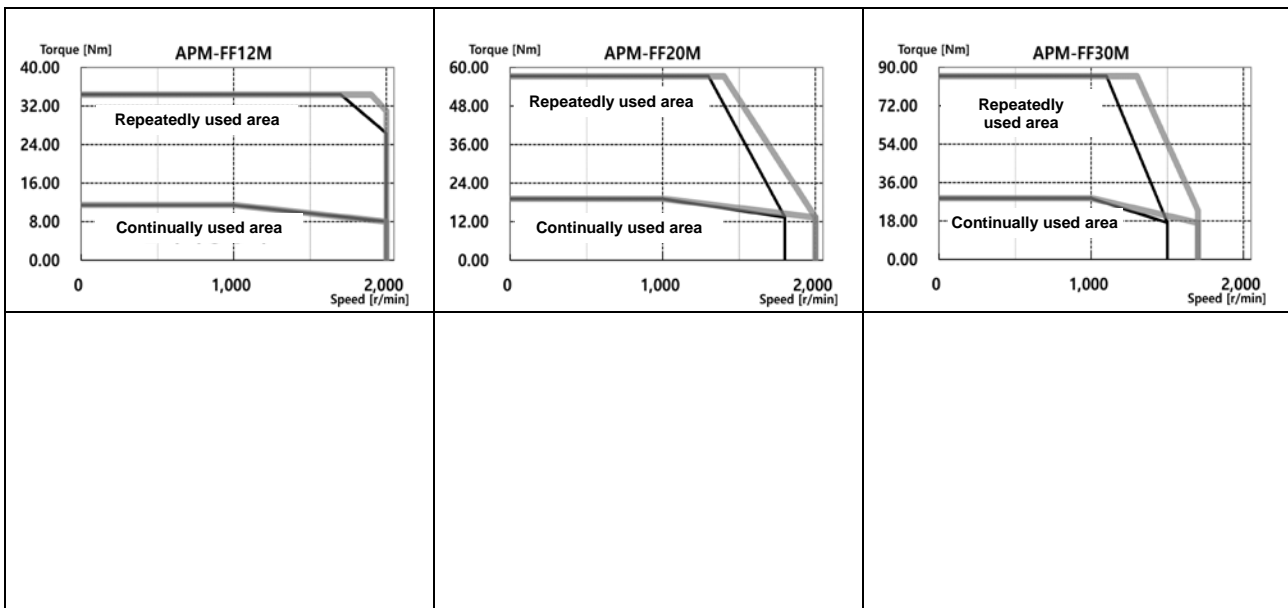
Torque [Nm]
APM-FF12M
40.00
32.00
24.00
16.00
8.00
0.00
Repeatedly used area
Continually used area
0
1,000
2,000
Speed [r/min]

Torque [Nm]
APM-FF20M
60.00
48.00
36.00
24.00
12.00
0.00
Repeatedly used area
Continually used area
0
1,000
2,000
Speed [r/min]

Torque [Nm]
APM-FF30M
90.00
72.00
54.00
36.00
18.00
0.00
Repeatedly used area
Continually used area
0
1,000
2,000
Speed [r/min]